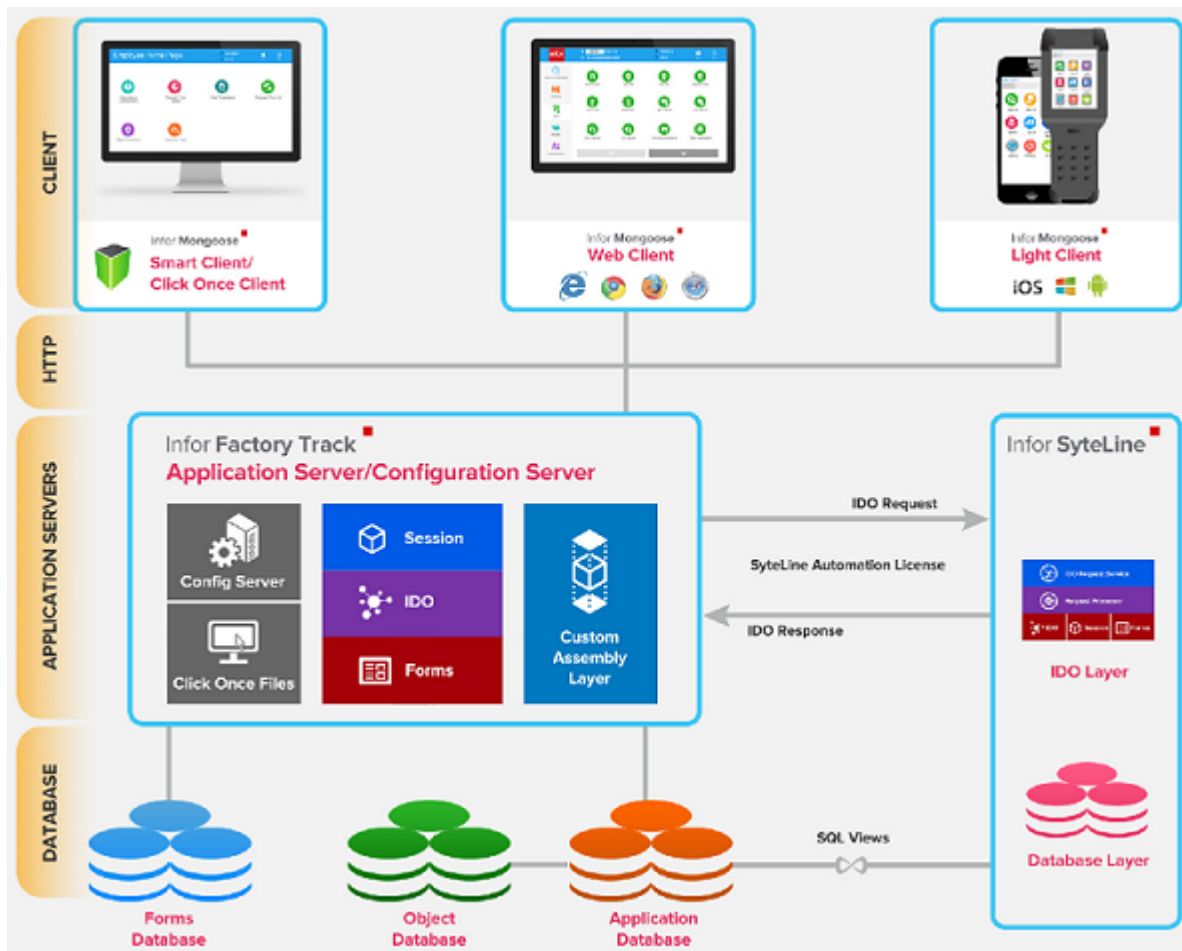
CLIENT

Infor Mongoose
Smart Client/
Click Once Client

Infor Mongoose
Web Client

Infor Mongoose
Light Client
iOS

HTTP

APPLICATION SERVERS

Infor Factory Track
Application Server/Configuration Server

Config Server

Click Once Files

Session

IDO

Forms

Custom Assembly Layer

IDO Request

SyteLine Automation License

IDO Response

Infor SyteLine

IDO Layer

DATABASE

SQL Views

Database Layer

Forms Database

Object Database

Application Database